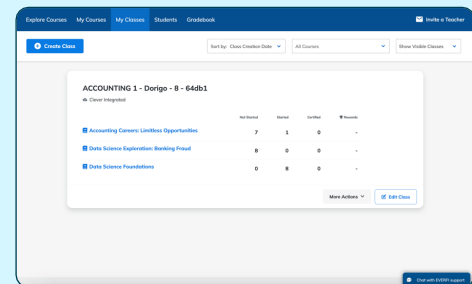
Explore Courses My Courses My Classes Students Gradebook

Invite a Teacher

Create Class

Sort by: Class Creation Date

All Courses

Show Visible Classes

ACCOUNTING 1 - Dorigo - 8 - 64db1

Clever Integrated

| | Not Started | Started | Certified | Rewards |
|---|---|---|---|---|
| Accounting Careers: Limitless Opportunities | 7 | 1 | 0 | - |
| Data Science Exploration: Banking Fraud | 8 | 0 | 0 | - |
| Data Science Foundations | 0 | 8 | 0 | - |

More Actions

Edit Class

Chat with EVERFI support